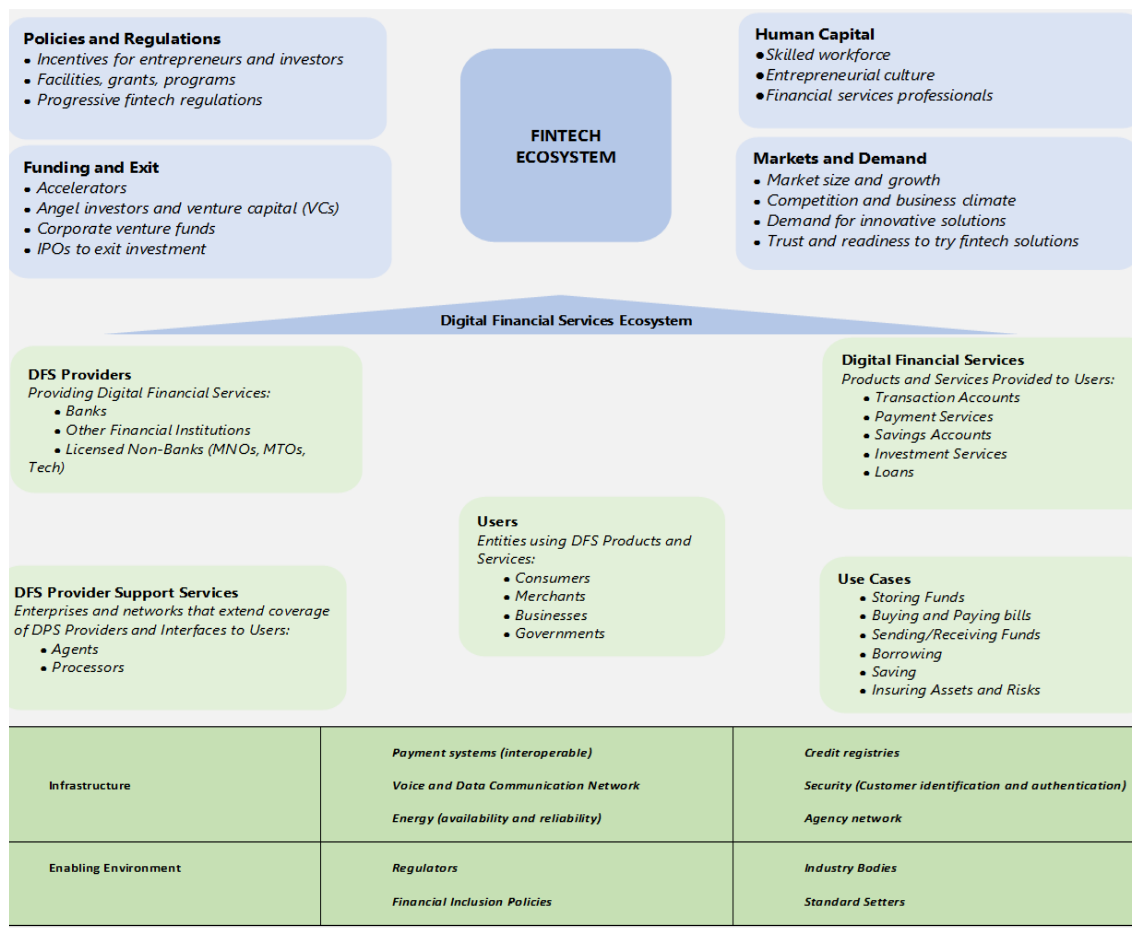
**Policies and Regulations**
- Incentives for entrepreneurs and investors
- Facilities, grants, programs
- Progressive fintech regulations

**Funding and Exit**
- Accelerators
- Angel investors and venture capital (VCs)
- Corporate venture funds
- IPOs to exit investment

FINTECH ECOSYSTEM

**Human Capital**
- Skilled workforce
- Entrepreneurial culture
- Financial services professionals

**Markets and Demand**
- Market size and growth
- Competition and business climate
- Demand for innovative solutions
- Trust and readiness to try fintech solutions

Digital Financial Services Ecosystem

**DFS Providers**
Providing Digital Financial Services:
- Banks
- Other Financial Institutions
- Licensed Non-Banks (MNOs, MTOs, Tech)

**Digital Financial Services**
Products and Services Provided to Users:
- Transaction Accounts
- Payment Services
- Savings Accounts
- Investment Services
- Loans

**Users**
Entities using DFS Products and Services:
- Consumers
- Merchants
- Businesses
- Governments

**DFS Provider Support Services**
Enterprises and networks that extend coverage of DPS Providers and Interfaces to Users:
- Agents
- Processors

**Use Cases**
- Storing Funds
- Buying and Paying bills
- Sending/Receiving Funds
- Borrowing
- Saving
- Insuring Assets and Risks

| Infrastructure | Payment systems (interoperable)<br>Voice and Data Communication Network<br>Energy (availability and reliability) | Credit registries<br>Security (Customer identification and authentication)<br>Agency network |
|---|---|---|
| Enabling Environment | Regulators<br>Financial Inclusion Policies | Industry Bodies<br>Standard Setters |